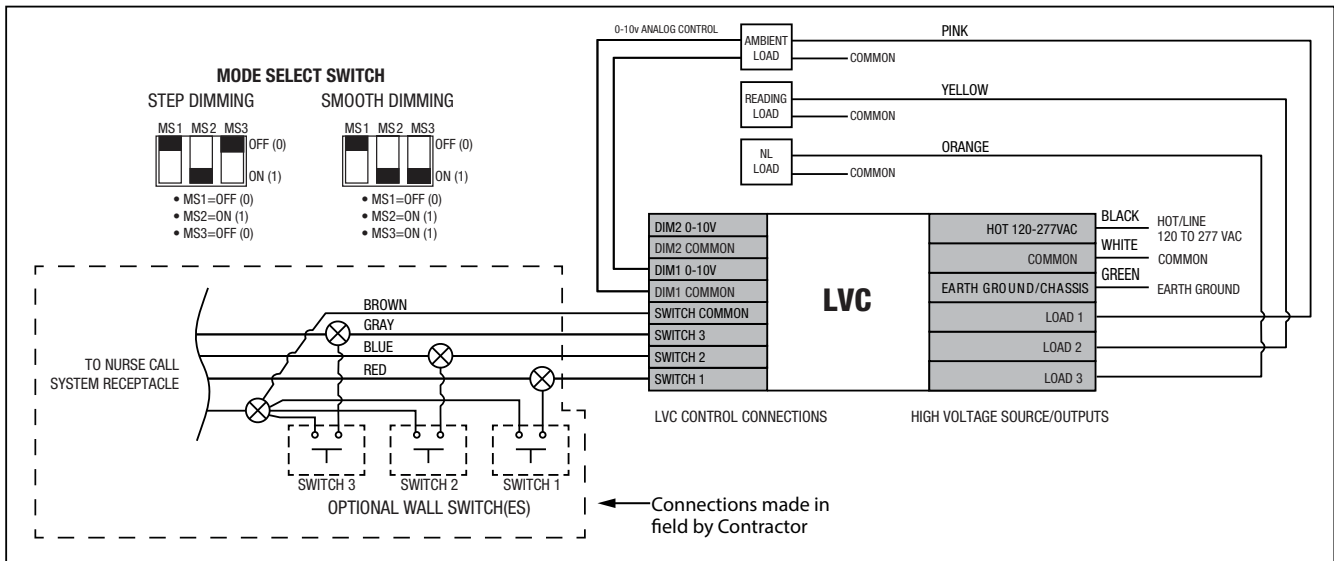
0-10v ANALOG CONTROL

AMBIENT LOAD

COMMON

PINK

READING LOAD

COMMON

YELLOW

NL LOAD

COMMON

ORANGE

MODE SELECT SWITCH

STEP DIMMING

MS1 MS2 MS3

OFF (0)

ON (1)

• MS1=OFF (0)
• MS2=ON (1)
• MS3=OFF (0)

SMOOTH DIMMING

MS1 MS2 MS3

OFF (0)

ON (1)

• MS1=OFF (0)
• MS2=ON (1)
• MS3=ON (1)

| DIM2 0-10V |
|---|
| DIM2 COMMON |
| DIM1 0-10V |
| DIM1 COMMON |
| SWITCH COMMON |
| SWITCH 3 |
| SWITCH 2 |
| SWITCH 1 |

LVC

| HOT 120-277VAC |
|---|
| COMMON |
| EARTH GROUND/CHASSIS |
| LOAD 1 |
| LOAD 2 |
| LOAD 3 |

BLACK

HOT/LINE
120 TO 277 VAC

WHITE

COMMON

GREEN

EARTH GROUND

BROWN

GRAY

BLUE

RED

TO NURSE CALL SYSTEM RECEPTACLE

SWITCH 3

SWITCH 2

SWITCH 1

OPTIONAL WALL SWITCH(ES)

LVC CONTROL CONNECTIONS

HIGH VOLTAGE SOURCE/OUTPUTS

Connections made in field by Contractor